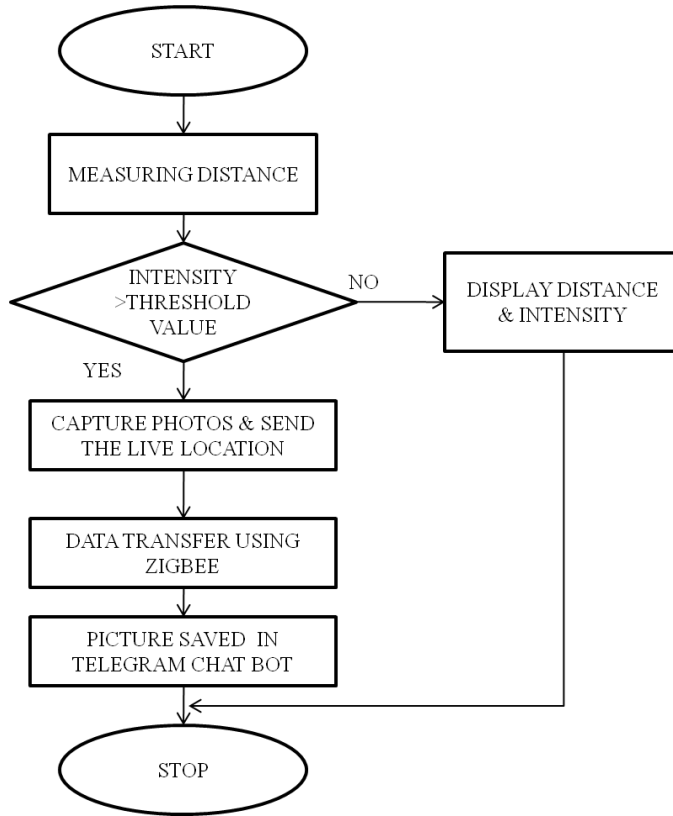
START

MEASURING DISTANCE

INTENSITY >THRESHOLD VALUE

NO

DISPLAY DISTANCE & INTENSITY

YES

CAPTURE PHOTOS & SEND THE LIVE LOCATION

DATA TRANSFER USING ZIGBEE

PICTURE SAVED IN TELEGRAM CHAT BOT

STOP